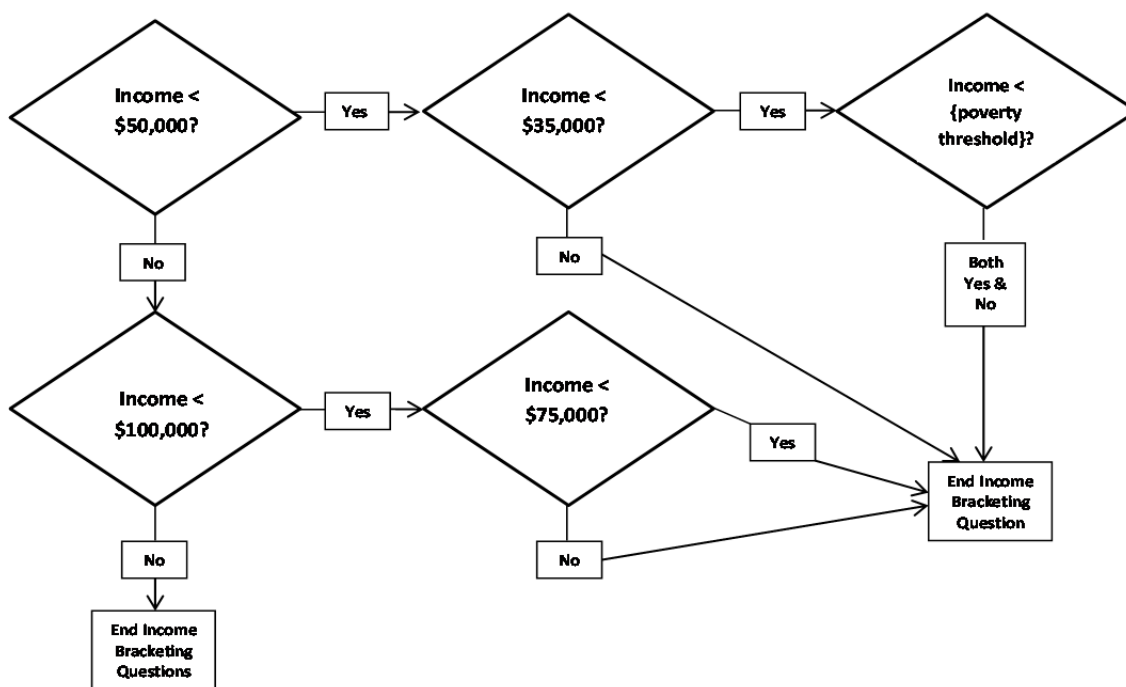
Income < \$50,000?

Yes

Income < \$35,000?

Yes

Income < {poverty threshold}?

No

No

Both Yes & No

Income < \$100,000?

Yes

Income < \$75,000?

Yes

End Income Bracketing Question

No

No

End Income Bracketing Questions